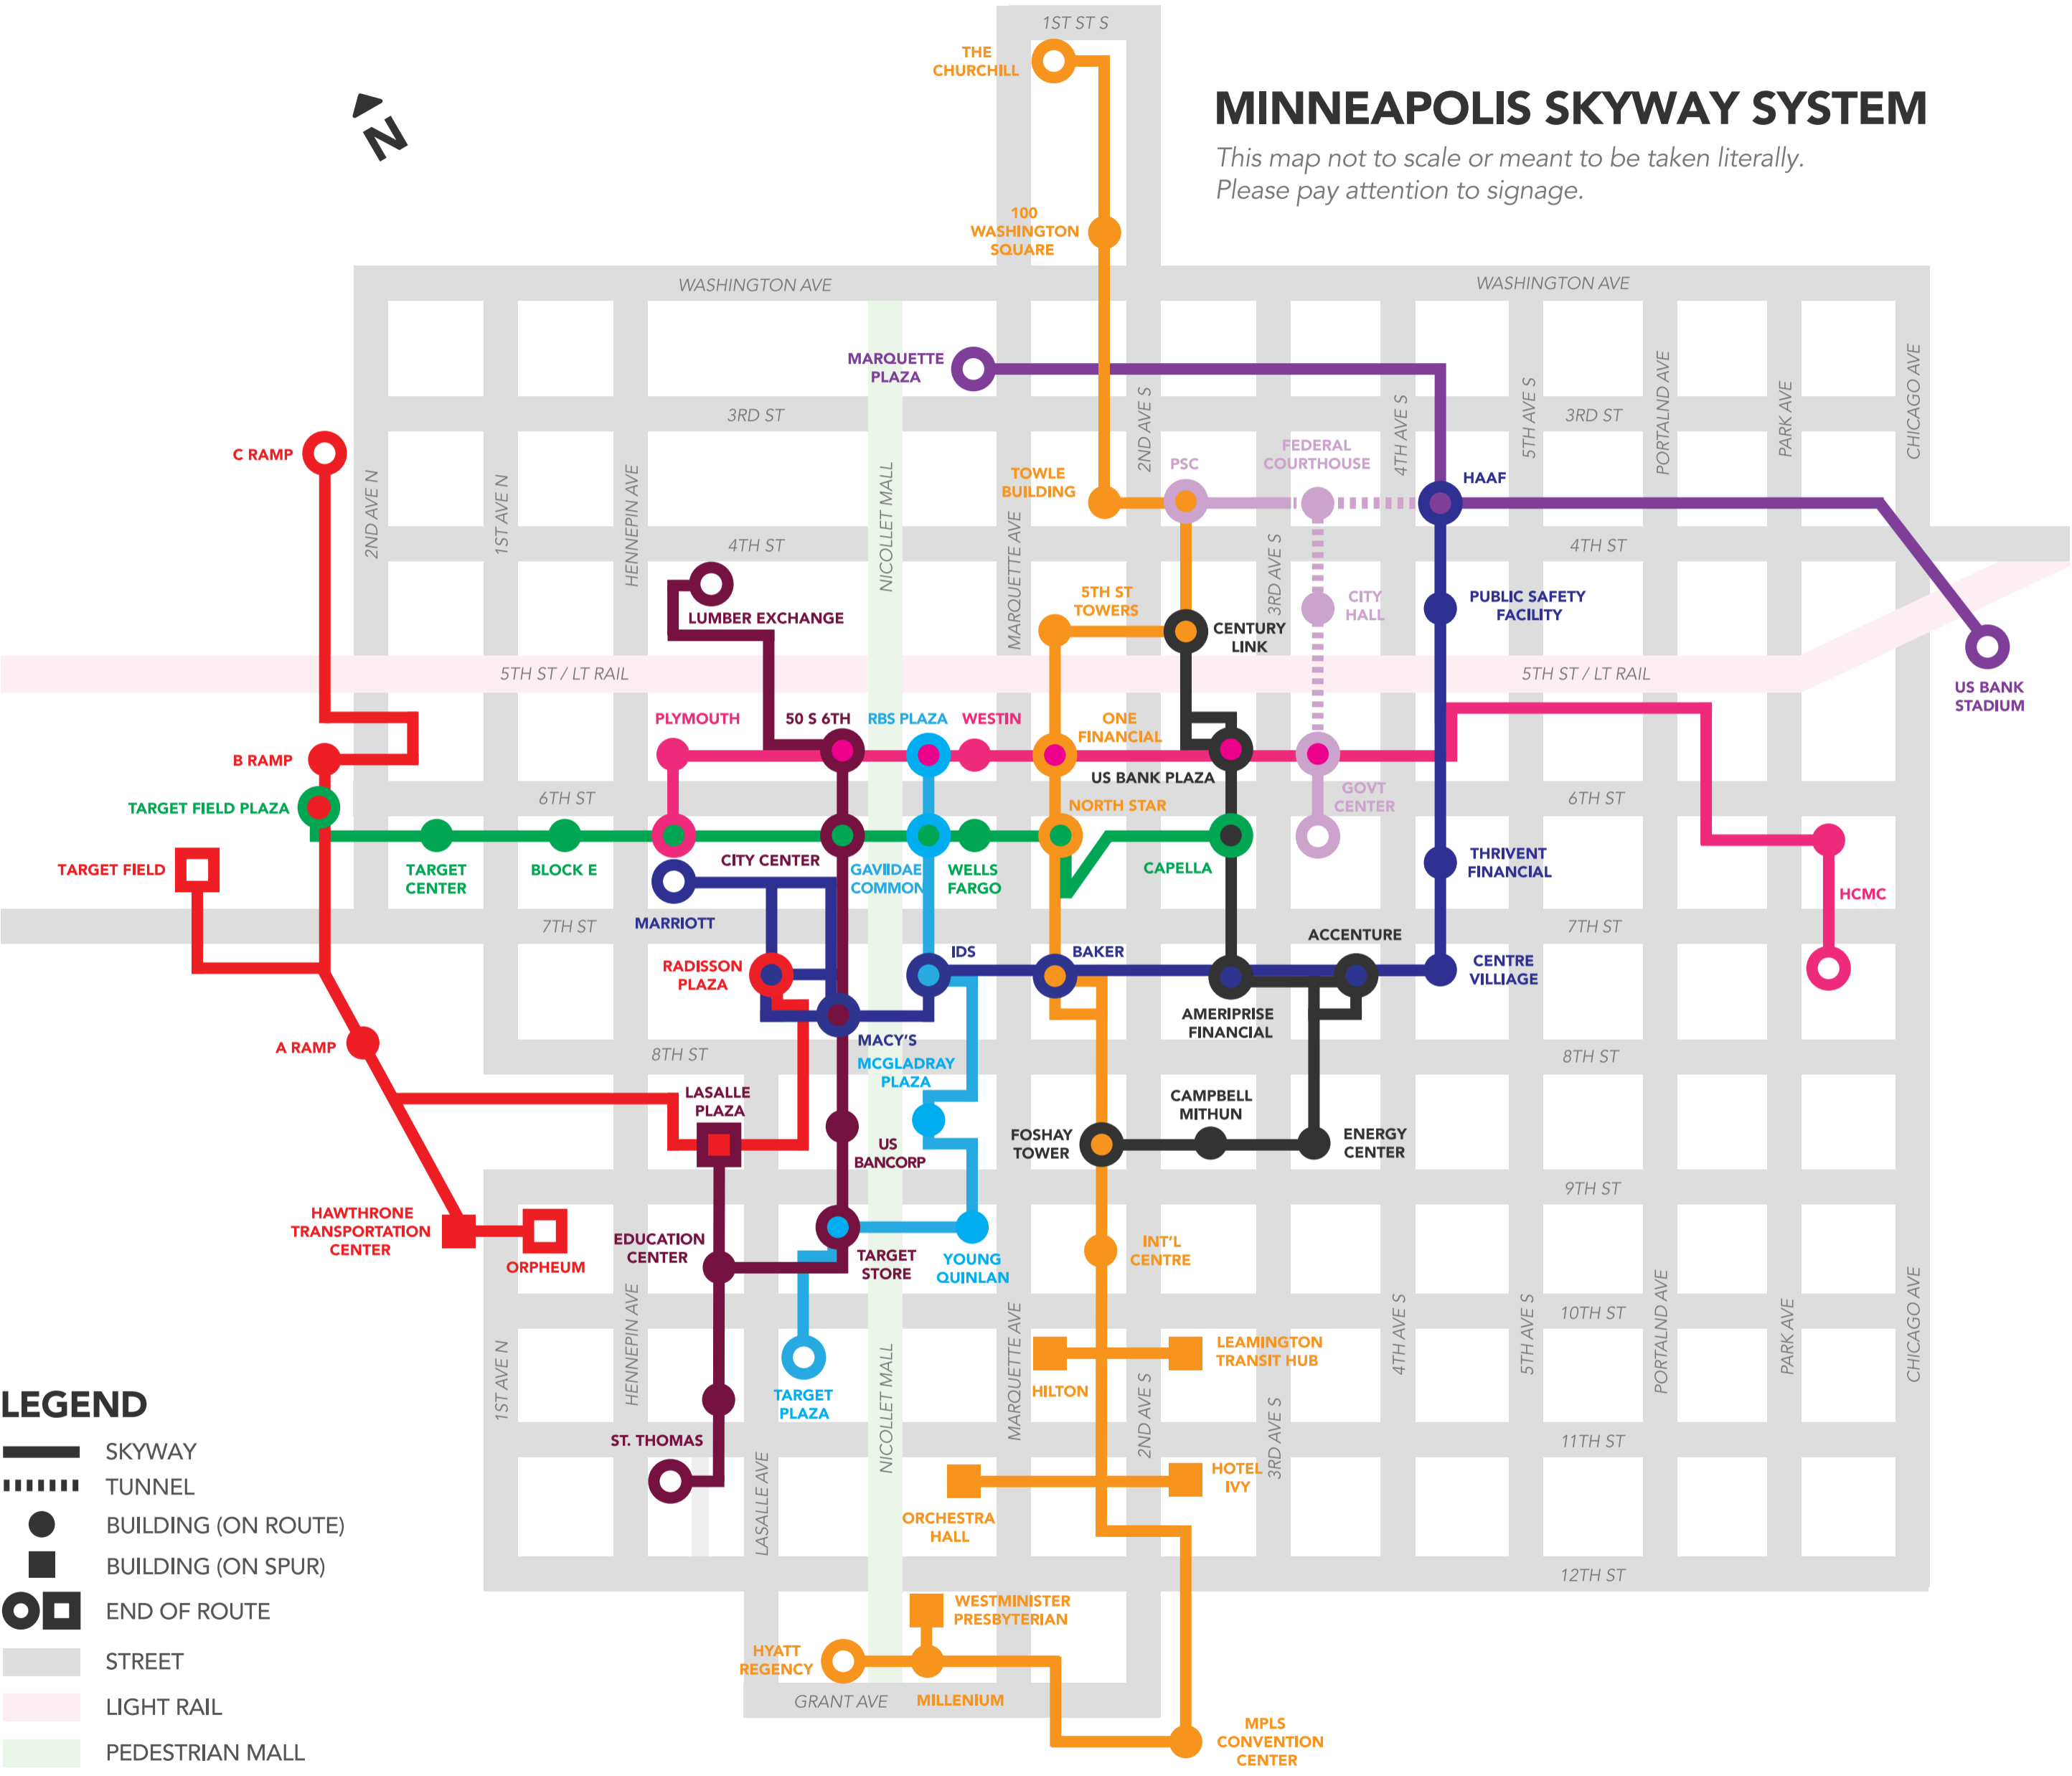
MINNEAPOLIS SKYWAY SYSTEM

This map not to scale or meant to be taken literally. Please pay attention to signage.

N

1ST ST S
THE CHURCHILL
100 WASHINGTON SQUARE
WASHINGTON AVE
WASHINGTON AVE
MARQUETTE PLAZA
3RD ST
3RD ST
2ND AVE S
4TH AVE S
5TH AVE S
PORTLAND AVE
PARK AVE
CHICAGO AVE
C RAMP
2ND AVE N
1ST AVE N
HENNEPIN AVE
NICOLLET MALL
TOWLE BUILDING
PSC
FEDERAL COURTHOUSE
HAAF
4TH ST
4TH ST
MARQUETTE AVE
3RD AVE S
LUMBER EXCHANGE
5TH ST TOWERS
CENTURY LINK
CITY HALL
PUBLIC SAFETY FACILITY
US BANK STADIUM
5TH ST / LT RAIL
5TH ST / LT RAIL
PLYMOUTH
50 S 6TH
RBS PLAZA
WESTIN
ONE FINANCIAL
US BANK PLAZA
B RAMP
TARGET FIELD PLAZA
6TH ST
NORTH STAR
GOVT CENTER
6TH ST
TARGET FIELD
TARGET CENTER
BLOCK E
CITY CENTER
GAVIIDAE COMMON
WELLS FARGO
CAPELLA
THRIVENT FINANCIAL
HCMC
7TH ST
MARRIOTT
7TH ST
IDS
BAKER
ACCENTURE
CENTRE VILLIAGE
RADISSON PLAZA
AMERIPRISE FINANCIAL
A RAMP
MACY'S
MCGLADRAY PLAZA
8TH ST
8TH ST
LASALLE PLAZA
CAMPBELL MITHUN
US BANCORP
FOSHAY TOWER
ENERGY CENTER
9TH ST
HAWTHRONE TRANSPORTATION CENTER
ORPHEUM
EDUCATION CENTER
TARGET STORE
YOUNG QUINLAN
INT'L CENTRE
10TH ST
LEAMINGTON TRANSIT HUB
HILTON
TARGET PLAZA
ST. THOMAS
11TH ST
HOTEL IVY
LASALLE AVE
ORCHESTRA HALL
12TH ST
WESTMINISTER PRESBYTERIAN
HYATT REGENCY
GRANT AVE
MILLENIUM
MPLS CONVENTION CENTER

LEGEND
SKYWAY
TUNNEL
BUILDING (ON ROUTE)
BUILDING (ON SPUR)
END OF ROUTE
STREET
LIGHT RAIL
PEDESTRIAN MALL